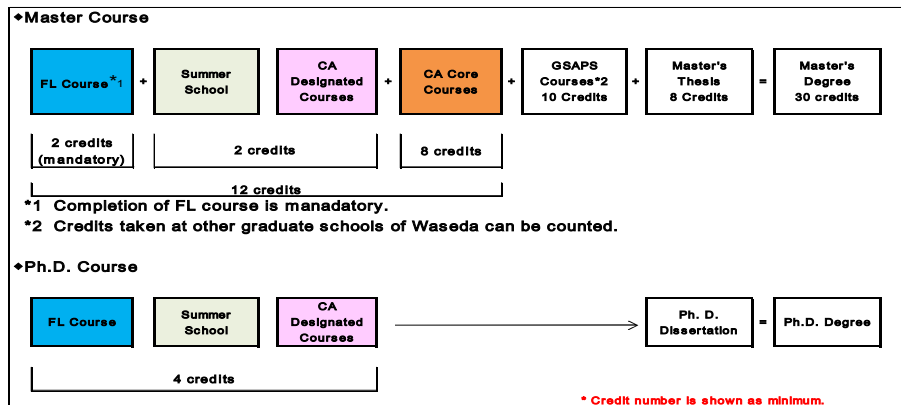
◆Master Course

FL Course*1 + Summer School + CA Designated Courses + CA Core Courses + GSAPS Courses*2 10 Credits + Master's Thesis 8 Credits = Master's Degree 30 credits

2 credits (mandatory)

2 credits

8 credits

12 credits

*1 Completion of FL course is manadatory.
*2 Credits taken at other graduate schools of Waseda can be counted.

◆Ph.D. Course

FL Course

Summer School

CA Designated Courses

Ph. D. Dissertation = Ph.D. Degree

4 credits

* Credit number is shown as minimum.